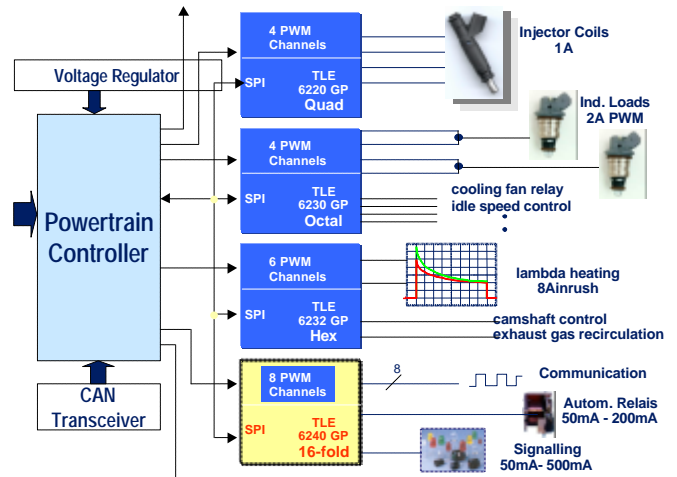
Voltage Regulator

Powertrain Controller

CAN Transceiver

4 PWM Channels

SPI

TLE 6220 GP Quad

Injector Coils 1A

Ind. Loads 2A PWM

4 PWM Channels

SPI

TLE 6230 GP Octal

cooling fan relay
idle speed control

6 PWM Channels

SPI

TLE 6232 GP Hex

lambda heating 8Ainrush

camshaft control
exhaust gas recirculation

8 PWM Channels

SPI

TLE 6240 GP 16-fold

8

Communication

Autom. Relais 50mA - 200mA

Signalling 50mA- 500mA